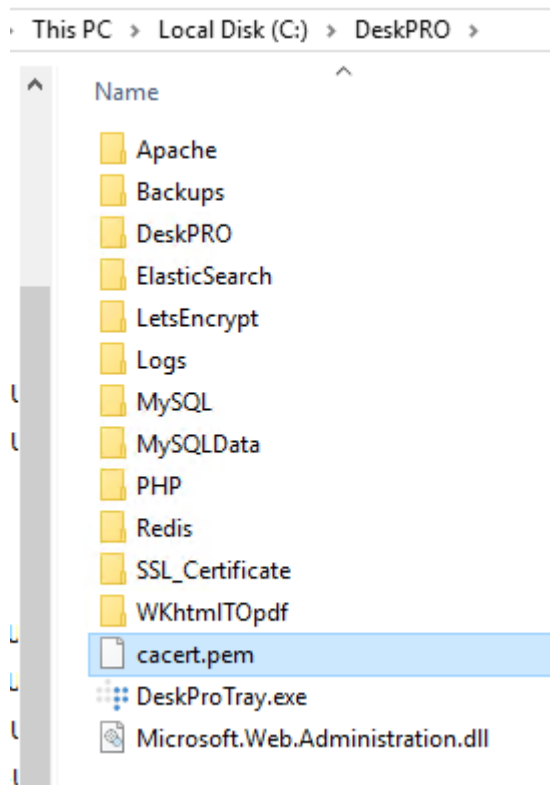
› This PC › Local Disk (C:) › DeskPRO ›

Name

Apache
Backups
DeskPRO
ElasticSearch
LetsEncrypt
Logs
MySQL
MySQLData
PHP
Redis
SSL_Certificate
WKhtmlTOpdf
cacert.pem
DeskProTray.exe
Microsoft.Web.Administration.dll